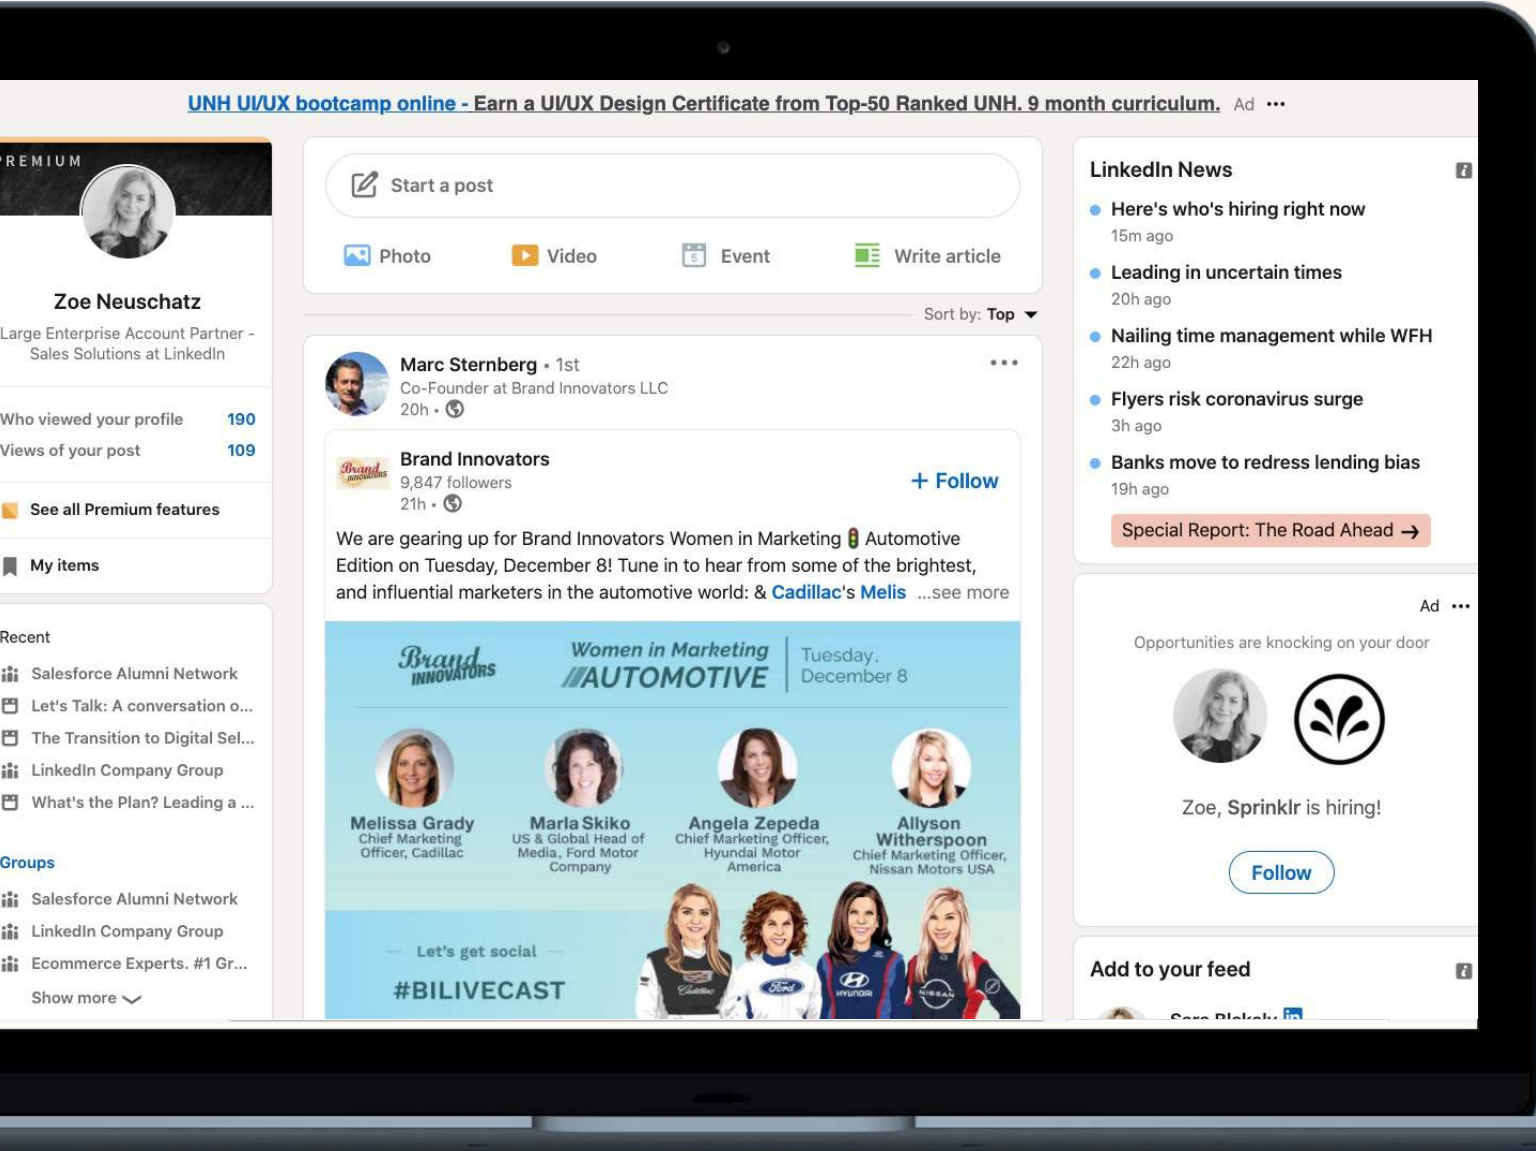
UNH UI/UX bootcamp online - Earn a UI/UX Design Certificate from Top-50 Ranked UNH. 9 month curriculum. Ad •••

PREMIUM

Zoe Neuschatz

Large Enterprise Account Partner - Sales Solutions at LinkedIn

Who viewed your profile 190
Views of your post 109

See all Premium features

My items

Recent
Salesforce Alumni Network
Let's Talk: A conversation o...
The Transition to Digital Sel...
LinkedIn Company Group
What's the Plan? Leading a ...

Groups
Salesforce Alumni Network
LinkedIn Company Group
Ecommerce Experts. #1 Gr...
Show more

Start a post

Photo Video Event Write article

Sort by: Top

Marc Sternberg • 1st
Co-Founder at Brand Innovators LLC
20h •

Brand Innovators
9,847 followers
21h •
+ Follow

We are gearing up for Brand Innovators Women in Marketing Automotive Edition on Tuesday, December 8! Tune in to hear from some of the brightest, and influential marketers in the automotive world: & Cadillac's Melis ...see more

Brand Innovators
Women in Marketing
AUTOMOTIVE
Tuesday, December 8

Melissa Grady
Chief Marketing Officer, Cadillac

Marla Skiko
US & Global Head of Media, Ford Motor Company

Angela Zepeda
Chief Marketing Officer, Hyundai Motor America

Allyson Witherspoon
Chief Marketing Officer, Nissan Motors USA

Let's get social
#BILIVECAST

LinkedIn News
Here's who's hiring right now
15m ago
Leading in uncertain times
20h ago
Nailing time management while WFH
22h ago
Flyers risk coronavirus surge
3h ago
Banks move to redress lending bias
19h ago
Special Report: The Road Ahead →

Ad •••
Opportunities are knocking on your door
Zoe, Sprinklr is hiring!
Follow

Add to your feed
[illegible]